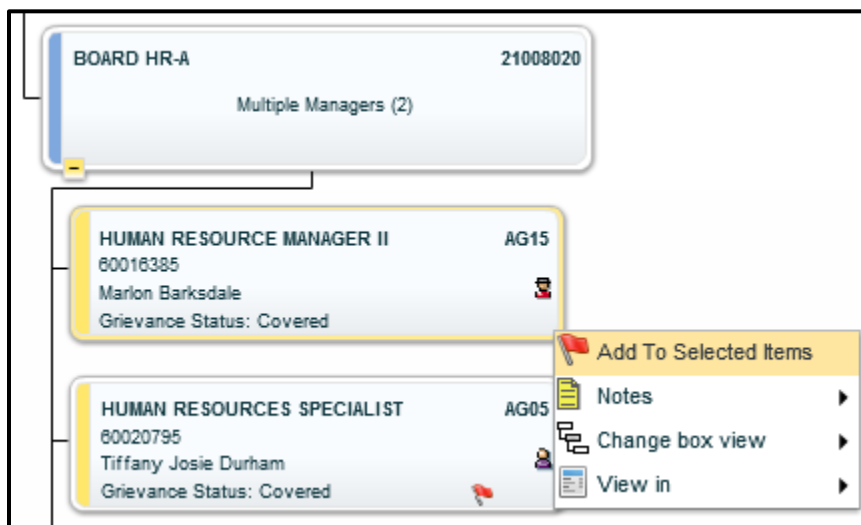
BOARD HR-A 21008020

Multiple Managers (2)

HUMAN RESOURCE MANAGER II AG15
60016385
Marlon Barksdale
Grievance Status: Covered

HUMAN RESOURCES SPECIALIST AG05
60020795
Tiffany Josie Durham
Grievance Status: Covered

Add To Selected Items
Notes
Change box view
View in